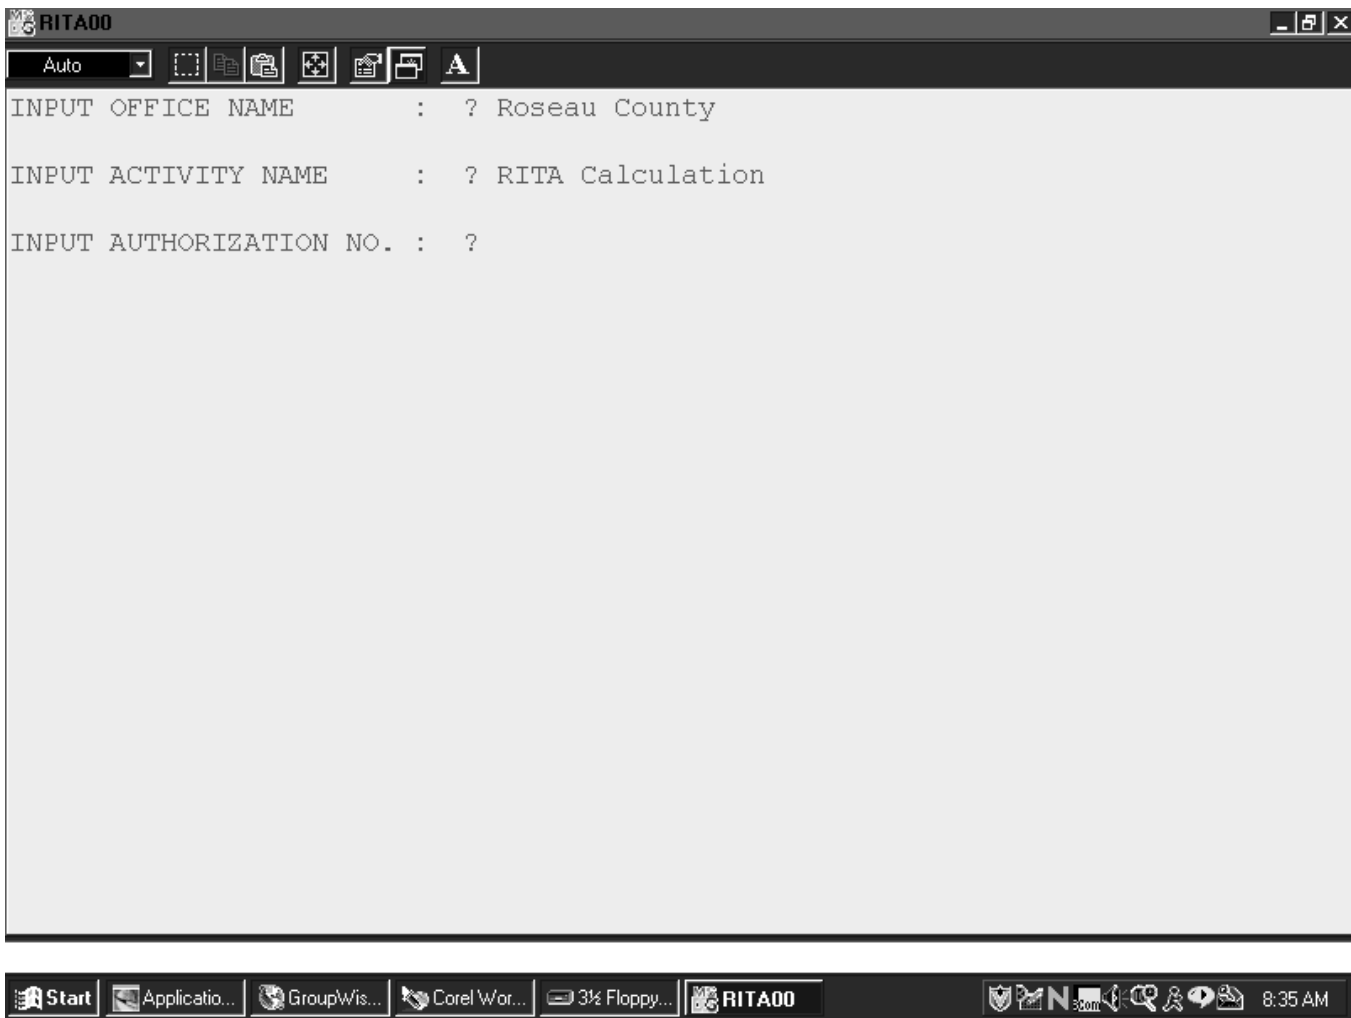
RITA00

Auto

INPUT OFFICE NAME : ? Roseau County

INPUT ACTIVITY NAME : ? RITA Calculation

INPUT AUTHORIZATION NO. : ?

Start | Applicatio... | GroupWis... | Corel Wor... | 3½ Floppy... | RITA00

3Com

8:35 AM